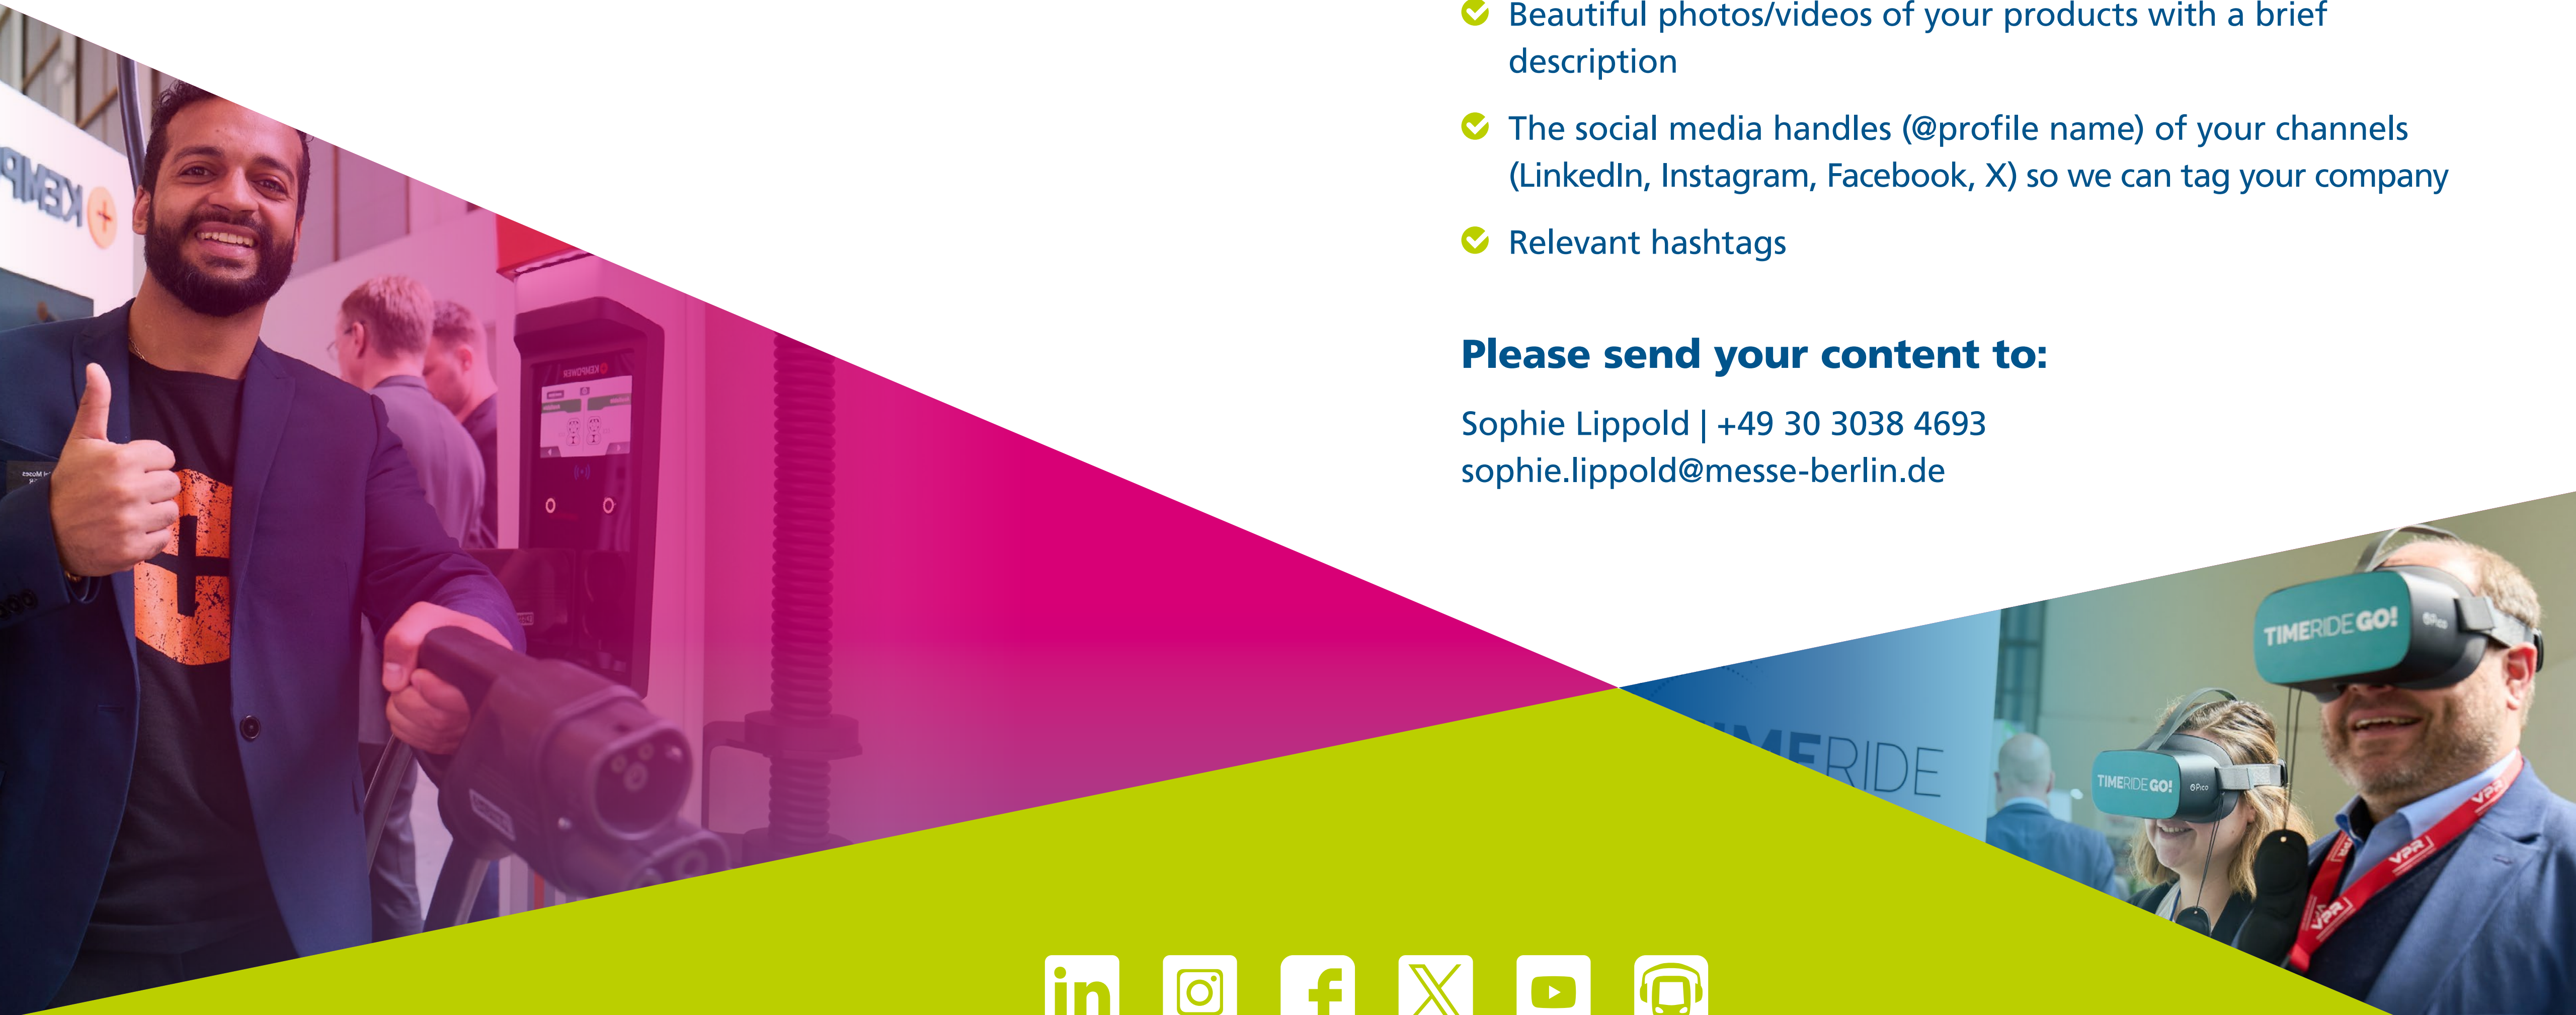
Beautiful photos/videos of your products with a brief description

The social media handles (@profile name) of your channels (LinkedIn, Instagram, Facebook, X) so we can tag your company

Relevant hashtags

Please send your content to:

Sophie Lippold | +49 30 3038 4693
sophie.lippold@messe-berlin.de

TIMERIDE GO!

TIMERIDE GO!

TIMERIDE

VPR